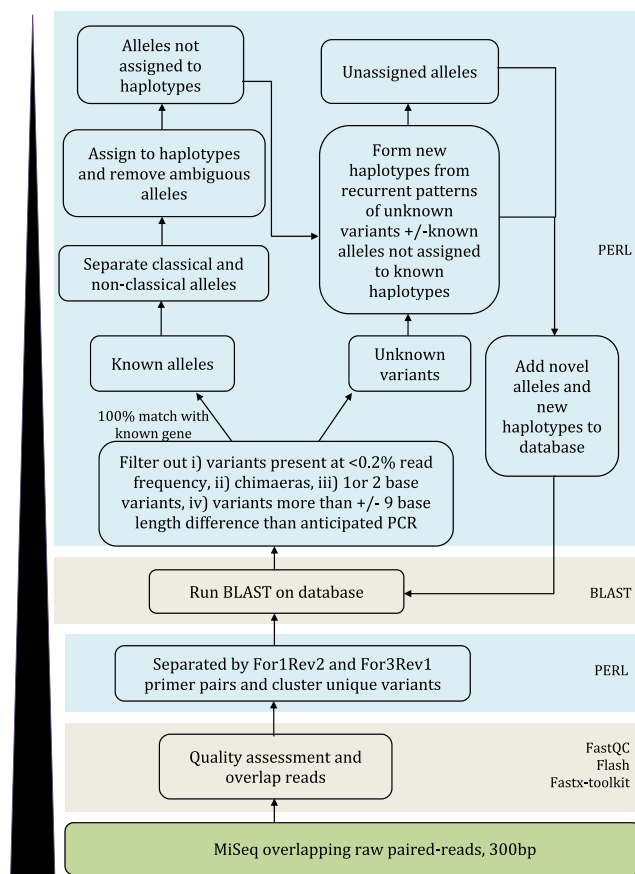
Alleles not assigned to haplotypes

Unassigned alleles

Assign to haplotypes and remove ambiguous alleles

Form new haplotypes from recurrent patterns of unknown variants +/-known alleles not assigned to known haplotypes

PERL

Separate classical and non-classical alleles

Known alleles

Unknown variants

Add novel alleles and new haplotypes to database

100% match with known gene

Filter out i) variants present at <0.2% read frequency, ii) chimaeras, iii) 1or 2 base variants, iv) variants more than +/- 9 base length difference than anticipated PCR

Run BLAST on database

BLAST

Separated by For1Rev2 and For3Rev1 primer pairs and cluster unique variants

PERL

Quality assessment and overlap reads

FastQC
Flash
Fastx-toolkit

MiSeq overlapping raw paired-reads, 300bp